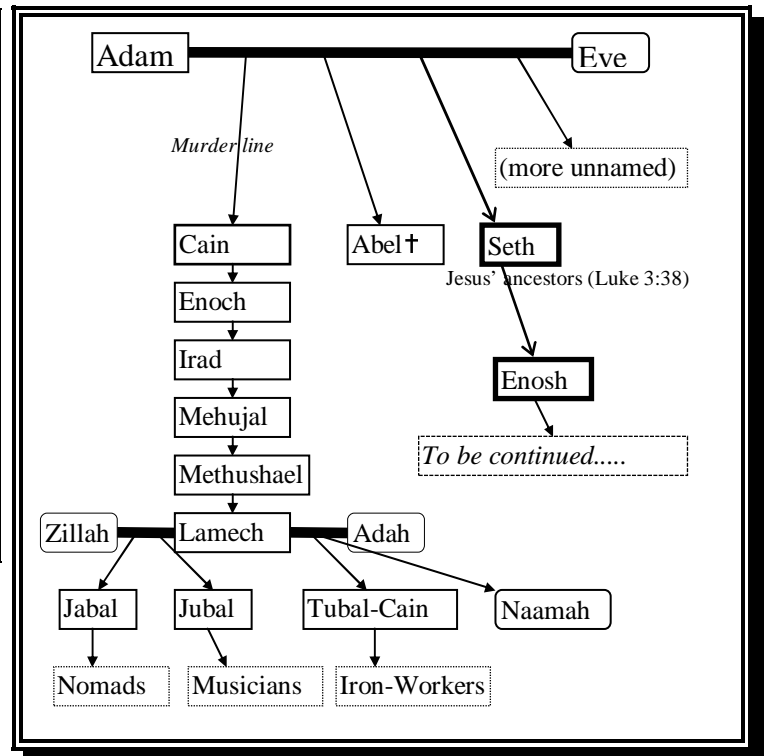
Adam

Eve

Murder line

(more unnamed)

Cain

Abel†

Seth

Jesus' ancestors (Luke 3:38)

Enoch

Irad

Enosh

Mehujal

To be continued.....

Methushael

Zillah

Lamech

Adah

Jabal

Jubal

Tubal-Cain

Naamah

Nomads

Musicians

Iron-Workers